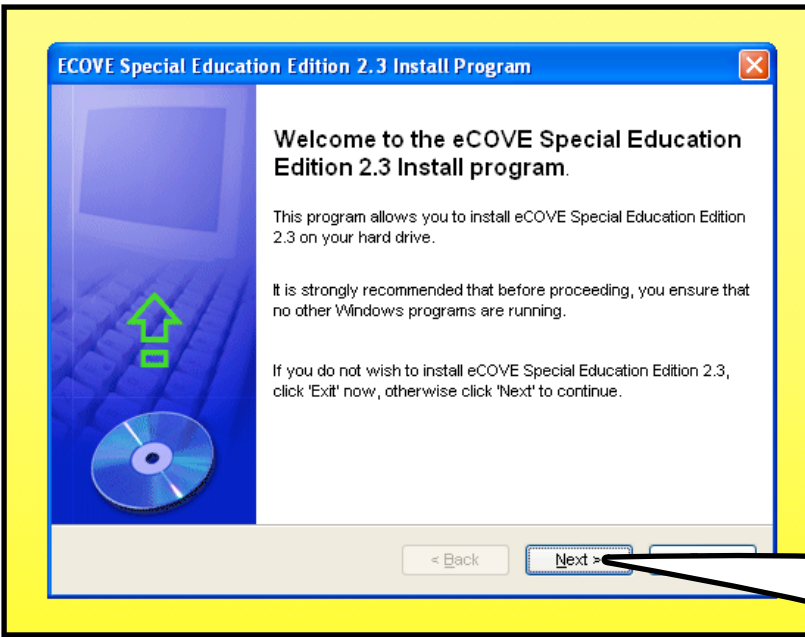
ECOVE Special Education Edition 2.3 Install Program

Welcome to the eCOVE Special Education Edition 2.3 Install program.

This program allows you to install eCOVE Special Education Edition 2.3 on your hard drive.

It is strongly recommended that before proceeding, you ensure that no other Windows programs are running.

If you do not wish to install eCOVE Special Education Edition 2.3, click 'Exit' now, otherwise click 'Next' to continue.

< Back

Next >

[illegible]